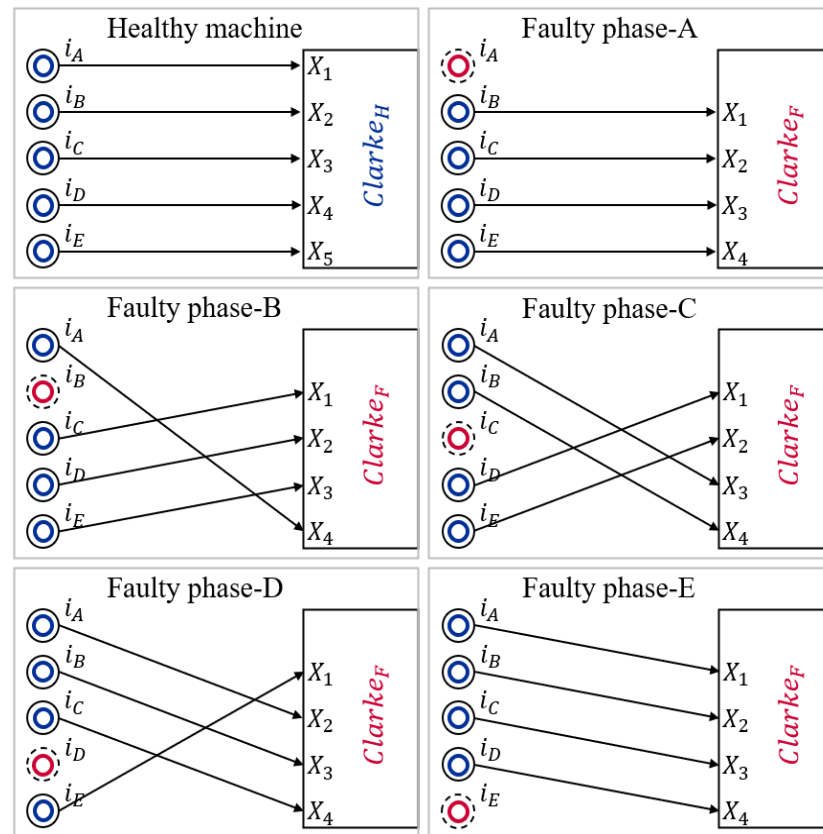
Healthy machine

$i_A$
$i_B$
$i_C$
$i_D$
$i_E$

$X_1$
$X_2$
$X_3$
$X_4$
$X_5$

$Clarke_H$

Faulty phase-A

$i_A$
$i_B$
$i_C$
$i_D$
$i_E$

$X_1$
$X_2$
$X_3$
$X_4$

$Clarke_F$

Faulty phase-B

$i_A$
$i_B$
$i_C$
$i_D$
$i_E$

$X_1$
$X_2$
$X_3$
$X_4$

$Clarke_F$

Faulty phase-C

$i_A$
$i_B$
$i_C$
$i_D$
$i_E$

$X_1$
$X_2$
$X_3$
$X_4$

$Clarke_F$

Faulty phase-D

$i_A$
$i_B$
$i_C$
$i_D$
$i_E$

$X_1$
$X_2$
$X_3$
$X_4$

$Clarke_F$

Faulty phase-E

$i_A$
$i_B$
$i_C$
$i_D$
$i_E$

$X_1$
$X_2$
$X_3$
$X_4$

$Clarke_F$